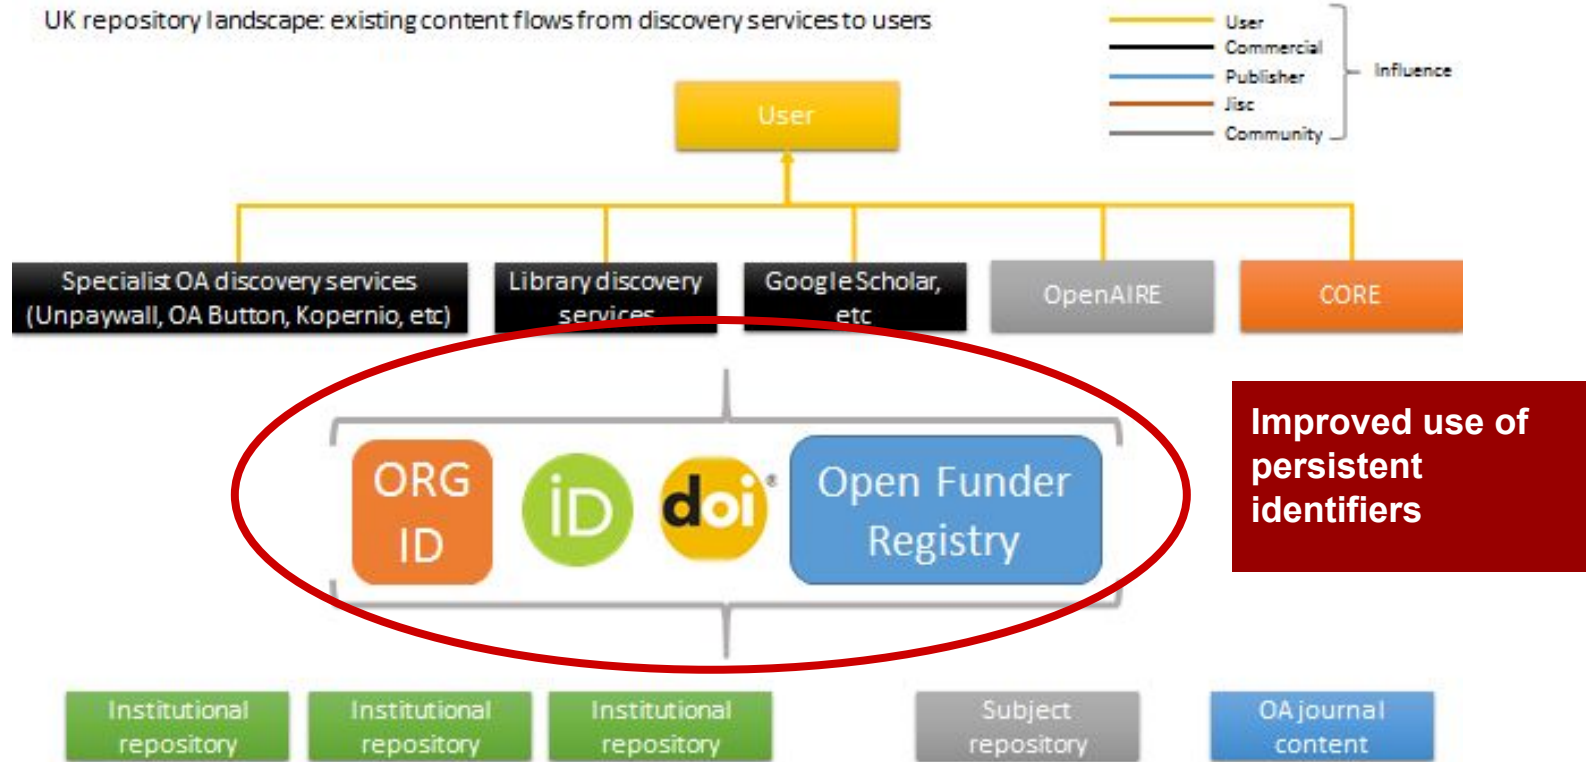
UK repository landscape: existing content flows from discovery services to users

User
Commercial
Publisher
Jisc
Community
Influence

User

Specialist OA discovery services (Unpaywall, OA Button, Kopernio, etc)

Library discovery services

Google Scholar, etc

OpenAIRE

CORE

ORG ID

iD

doi

Open Funder Registry

Improved use of persistent identifiers

Institutional repository

Institutional repository

Institutional repository

Subject repository

OA journal content